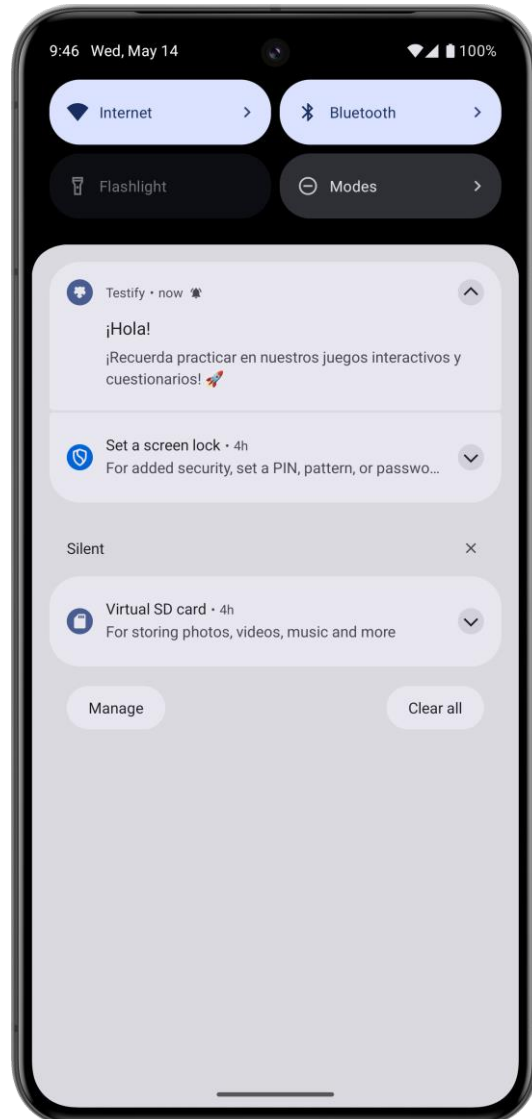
9:46 Wed, May 14

100%

Internet

Bluetooth

Flashlight

Modes

Testify • now

¡Hola!

¡Recuerda practicar en nuestros juegos interactivos y cuestionarios! 🚀

Set a screen lock • 4h

For added security, set a PIN, pattern, or passwo...

Silent

Virtual SD card • 4h

For storing photos, videos, music and more

Manage

Clear all